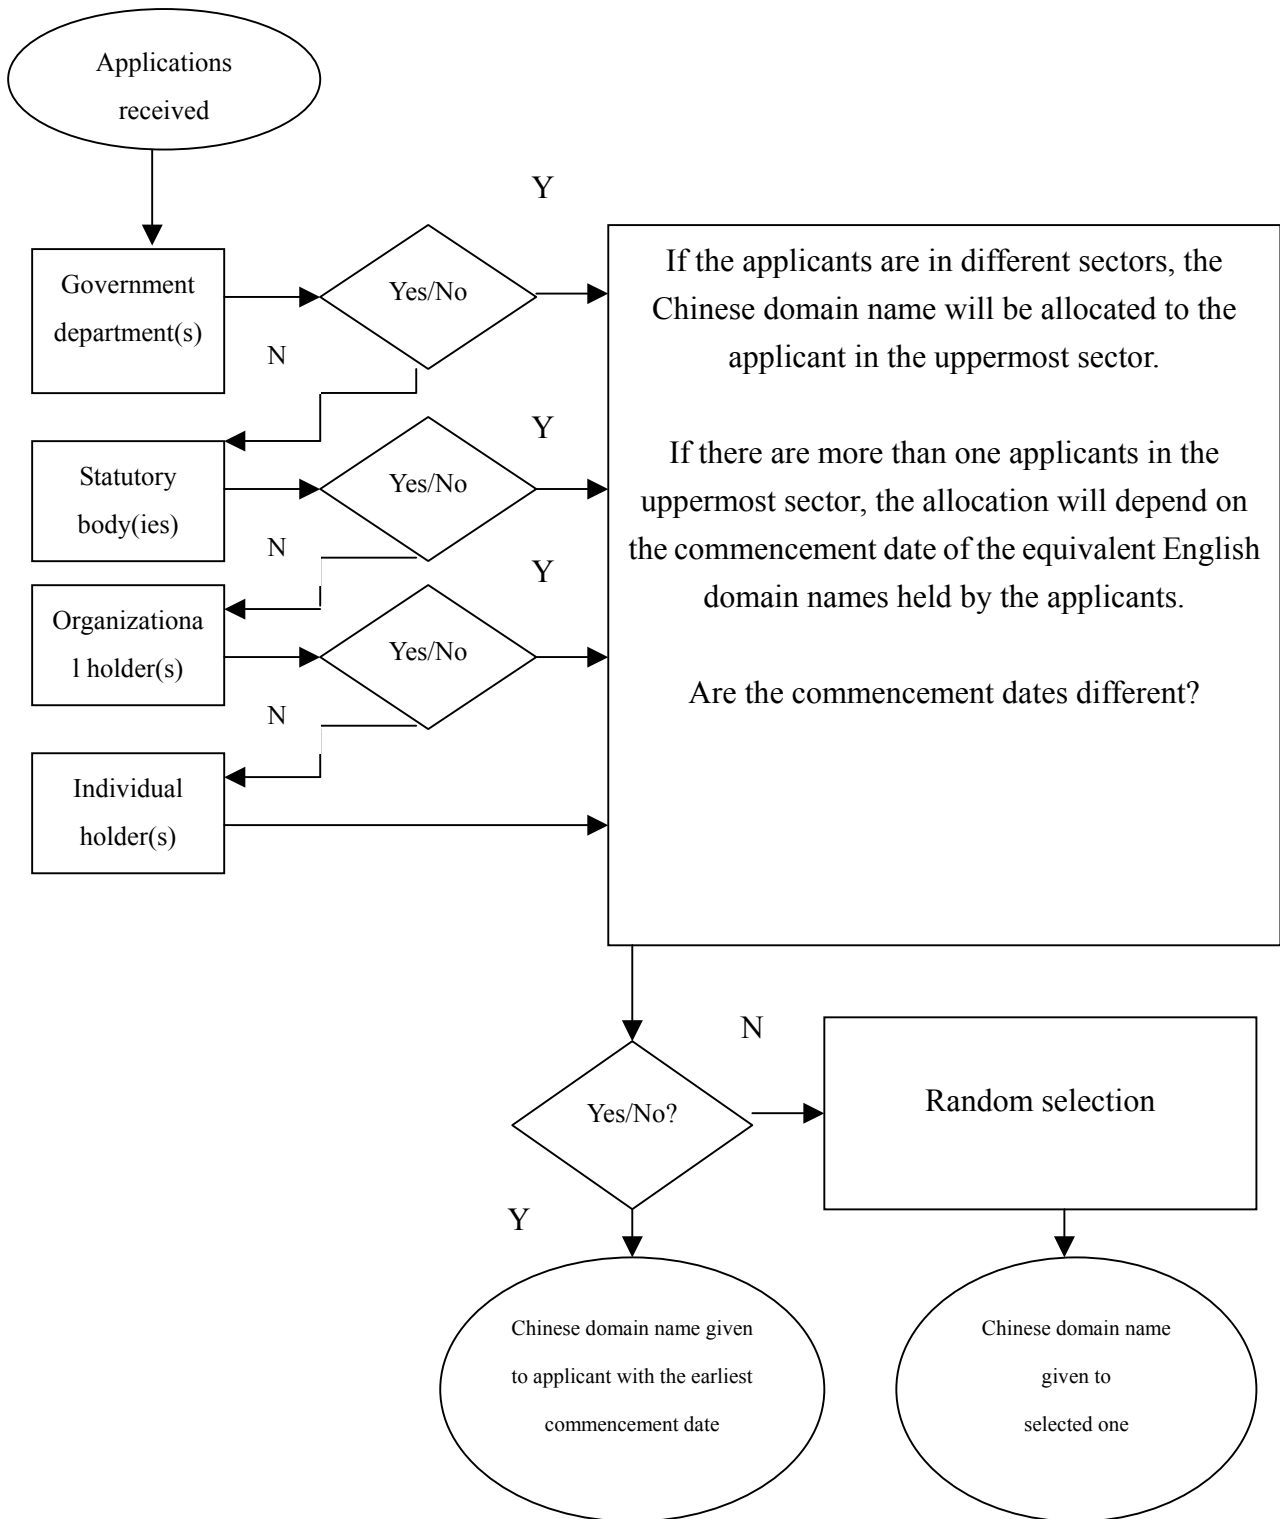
Applications received

Y

Government department(s)

Yes/No

N

If the applicants are in different sectors, the Chinese domain name will be allocated to the applicant in the uppermost sector.

If there are more than one applicants in the uppermost sector, the allocation will depend on the commencement date of the equivalent English domain names held by the applicants.

Are the commencement dates different?

Y

Statutory body(ies)

Yes/No

N

Y

Organizational holder(s)

Yes/No

N

Individual holder(s)

N

Yes/No?

Random selection

Y

Chinese domain name given to applicant with the earliest commencement date

Chinese domain name given to selected one